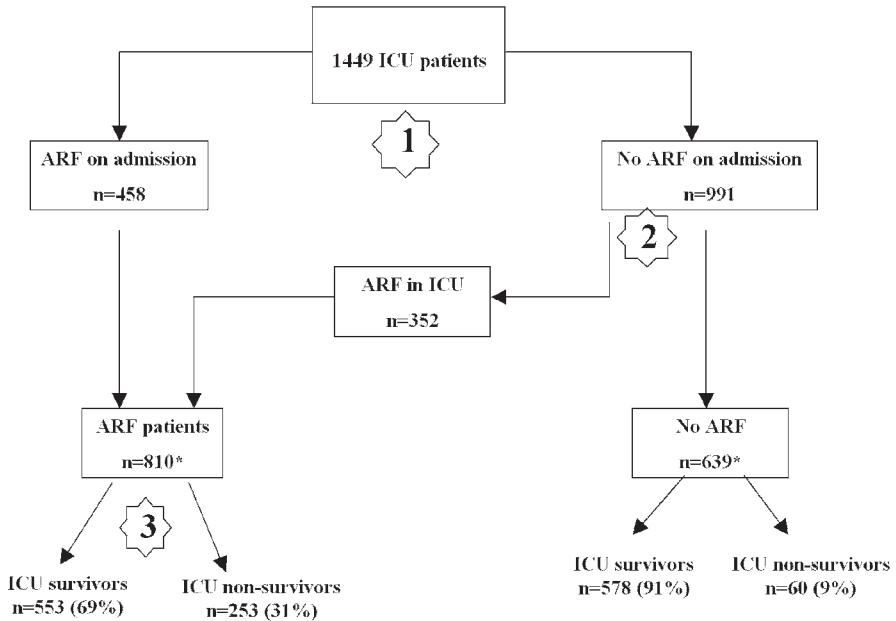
1449 ICU patients

1

ARF on admission
n=458

No ARF on admission
n=991

2

ARF in ICU
n=352

ARF patients
n=810*

No ARF
n=639*

3

ICU survivors
n=553 (69%)

ICU non-survivors
n=253 (31%)

ICU survivors
n=578 (91%)

ICU non-survivors
n=60 (9%)